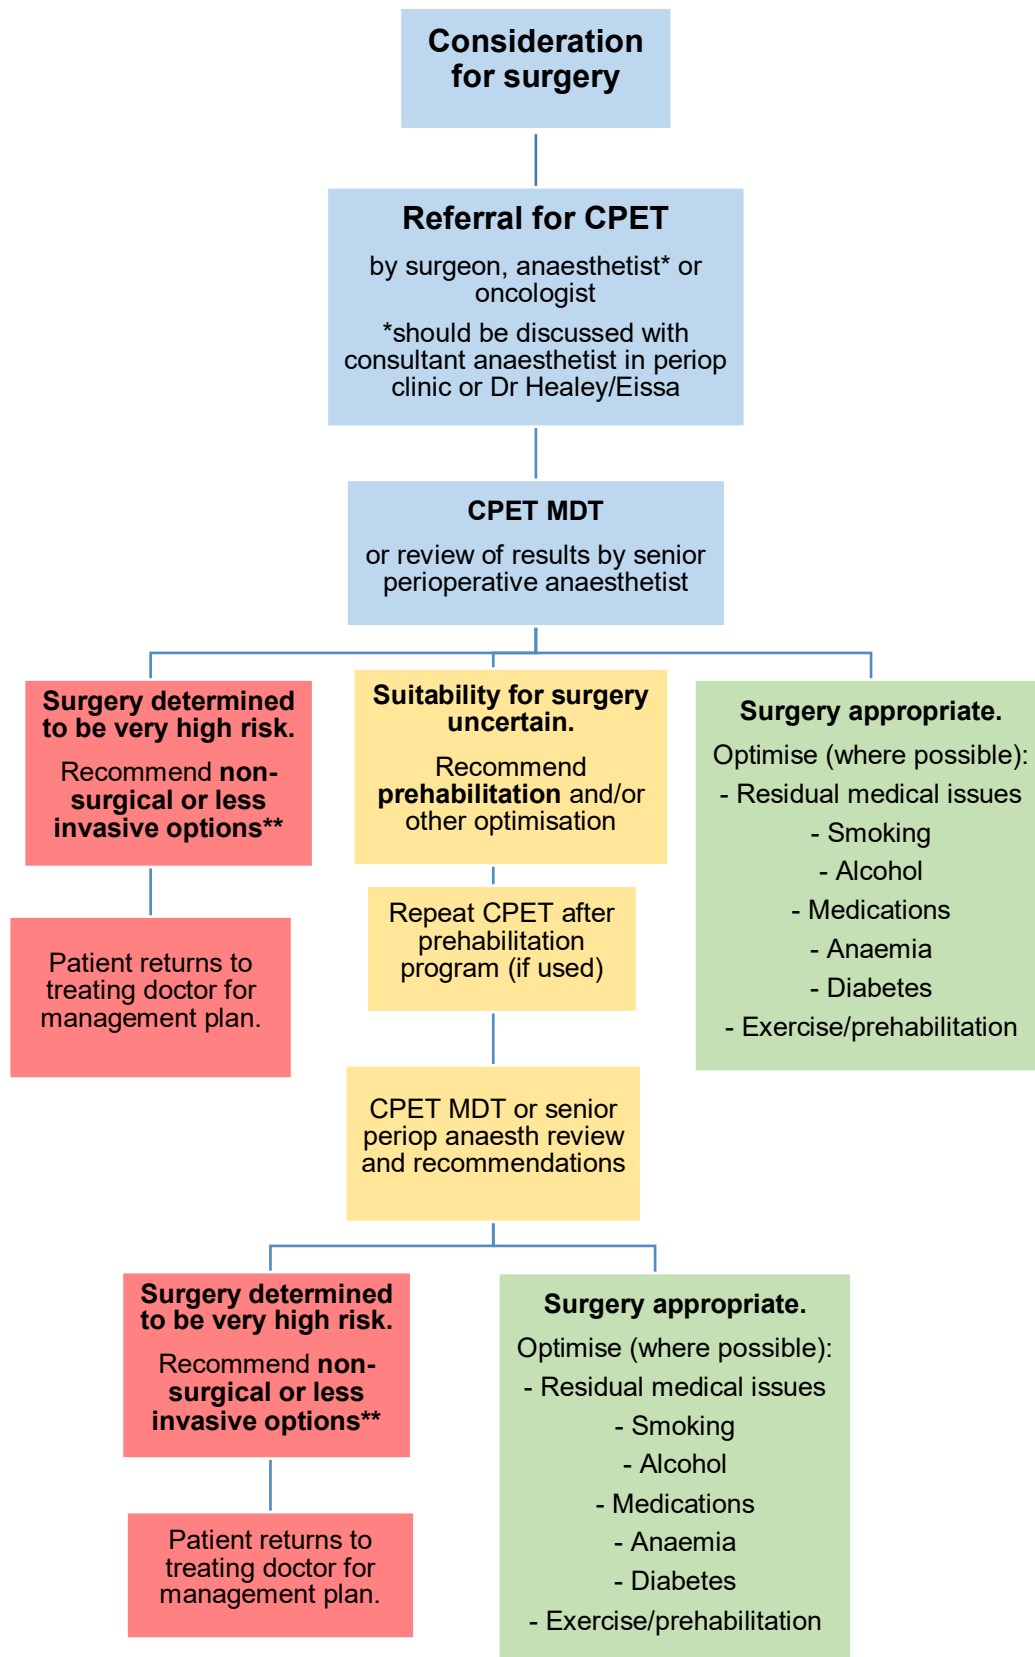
Consideration for surgery

Referral for CPET

by surgeon, anaesthetist* or oncologist

*should be discussed with consultant anaesthetist in periop clinic or Dr Healey/Eissa

CPET MDT

or review of results by senior perioperative anaesthetist

Surgery determined to be very high risk.

Recommend non-surgical or less invasive options**

Patient returns to treating doctor for management plan.

Suitability for surgery uncertain.

Recommend prehabilitation and/or other optimisation

Repeat CPET after prehabilitation program (if used)

CPET MDT or senior periop anaesth review and recommendations

Surgery appropriate.

Optimise (where possible):
- Residual medical issues
- Smoking
- Alcohol
- Medications
- Anaemia
- Diabetes
- Exercise/prehabilitation

Surgery determined to be very high risk.

Recommend non-surgical or less invasive options**

Patient returns to treating doctor for management plan.

Surgery appropriate.

Optimise (where possible):
- Residual medical issues
- Smoking
- Alcohol
- Medications
- Anaemia
- Diabetes
- Exercise/prehabilitation